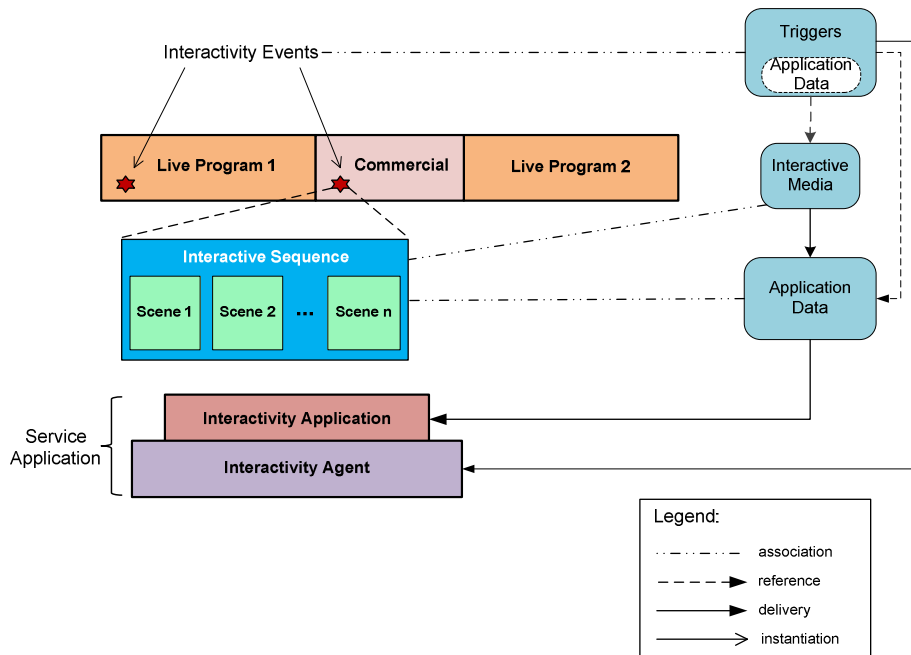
Interactivity Events

Triggers

Application Data

Live Program 1

Commercial

Live Program 2

Interactive Media

Interactive Sequence

Scene 1

Scene 2

...

Scene n

Application Data

Service Application

Interactivity Application

Interactivity Agent

Legend:

association

reference

delivery

instantiation